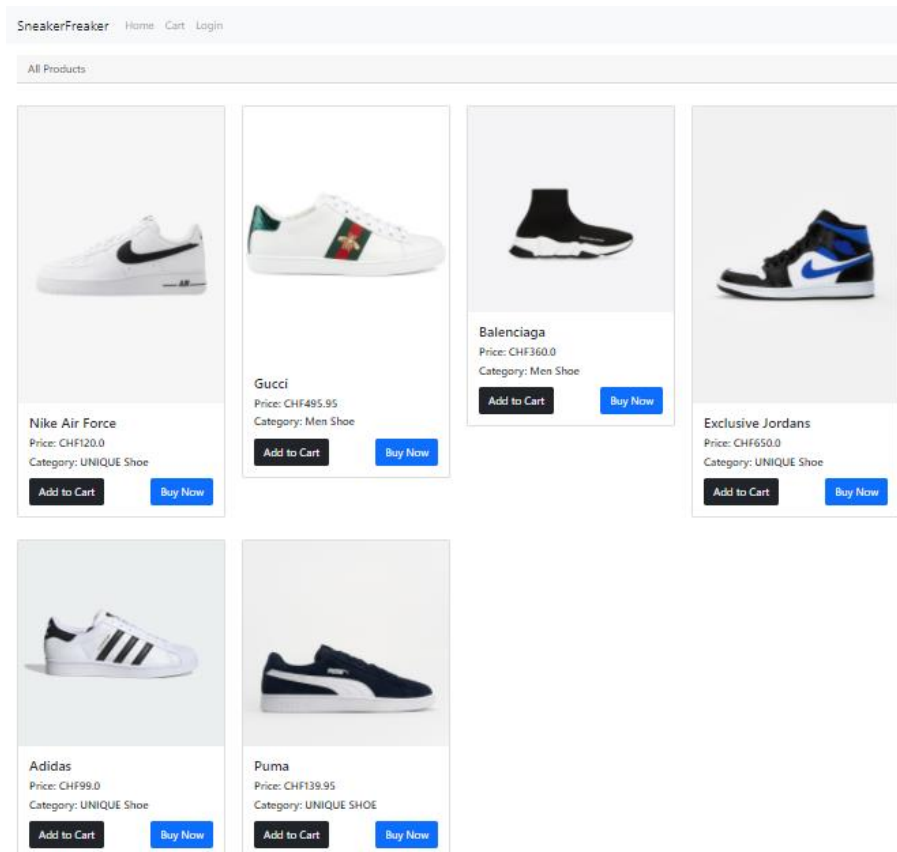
SneakerFreaker Home Cart Login

All Products

Nike Air Force
Price: CHF120.0
Category: UNIQUE Shoe
Add to Cart Buy Now

Gucci
Price: CHF495.95
Category: Men Shoe
Add to Cart Buy Now

Balenciaga
Price: CHF360.0
Category: Men Shoe
Add to Cart Buy Now

Exclusive Jordans
Price: CHF650.0
Category: UNIQUE Shoe
Add to Cart Buy Now

Adidas
Price: CHF99.0
Category: UNIQUE Shoe
Add to Cart Buy Now

Puma
Price: CHF139.95
Category: UNIQUE SHOE
Add to Cart Buy Now